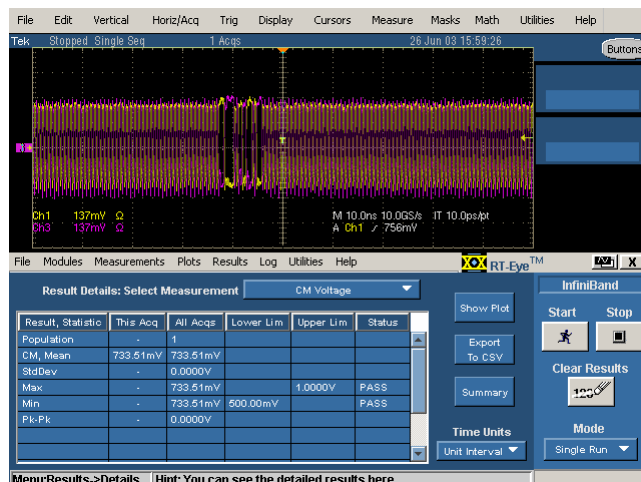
File Edit Vertical Horiz/Acq Trig Display Cursors Measure Masks Math Utilities Help

Tek Stopped Single Seq 1 Acqs 26 Jun 03 15:59:26

Buttons

Ch1 137mV Ω
Ch3 137mV Ω

M 10.0ns 10.0GS/s IT 10.0ps/pt
A Ch1 / 756mV

File Modules Measurements Plots Results Log Utilities Help

RT-Eye™

Result Details: Select Measurement CM Voltage

| Result, Statistic | This Acq | All Acqs | Lower Lim | Upper Lim | Status |
|---|---|---|---|---|---|
| Population | - | 1 | | | |
| CM, Mean | 733.51mV | 733.51mV | | | |
| StdDev | - | 0.0000V | | | |
| Max | - | 733.51mV | | 1.0000V | PASS |
| Min | - | 733.51mV | 500.00mV | | PASS |
| Pk-Pk | - | 0.0000V | | | |

Show Plot

Export To CSV

Summary

Time Units

Unit Interval

InfiniBand

Start

Stop

Clear Results

Mode

Single Run

Menu:Results->Details

Hint: You can see the detailed results here